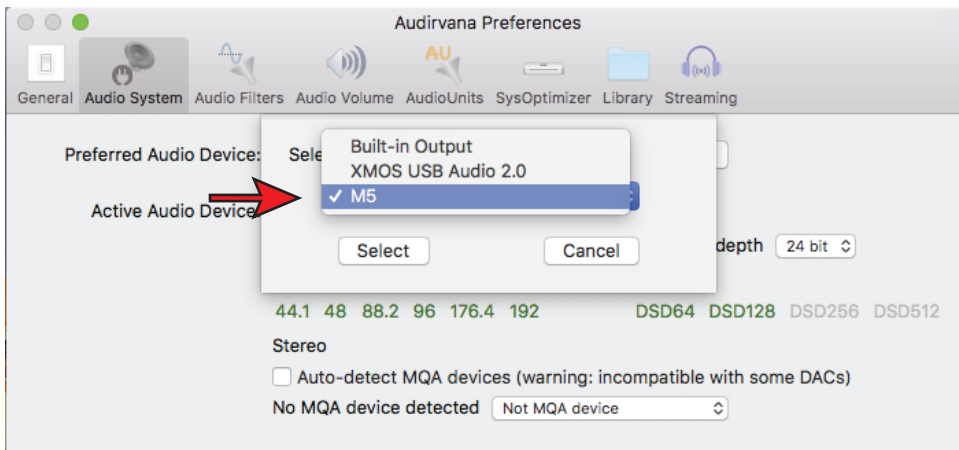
Audirvana Preferences

AU

General Audio System Audio Filters Audio Volume AudioUnits SysOptimizer Library Streaming

Preferred Audio Device: Sele

Built-in Output
XMOS USB Audio 2.0
✓ M5

Active Audio Device

Select Cancel

depth 24 bit

44.1 48 88.2 96 176.4 192 DSD64 DSD128 DSD256 DSD512

Stereo

Auto-detect MQA devices (warning: incompatible with some DACs)

No MQA device detected Not MQA device